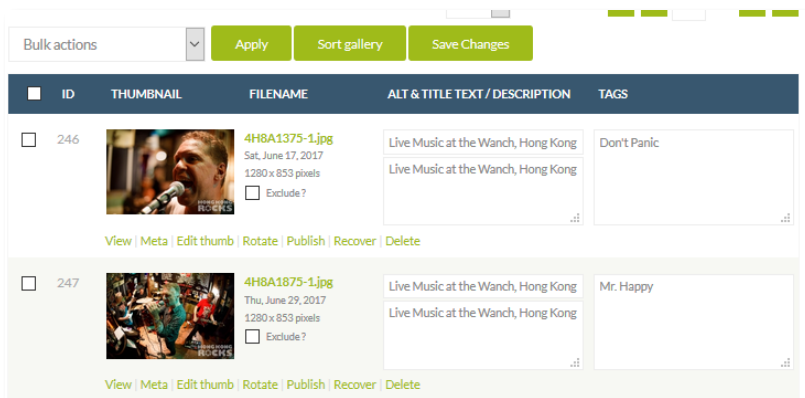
Bulk actions

Apply Sort gallery Save Changes

| ID | THUMBNAIL | FILENAME | ALT & TITLE TEXT / DESCRIPTION | TAGS |
|---|---|---|---|---|
| 246 | HONG KONG ROCKS | 4H8A1375-1.jpg Sat, June 17, 2017 1280 x 853 pixels Exclude ? | Live Music at the Wanch, Hong Kong / Live Music at the Wanch, Hong Kong | Don't Panic |
| 247 | HONG KONG ROCKS | 4H8A1875-1.jpg Thu, June 29, 2017 1280 x 853 pixels Exclude ? | Live Music at the Wanch, Hong Kong / Live Music at the Wanch, Hong Kong | Mr. Happy |

View | Meta | Edit thumb | Rotate | Publish | Recover | Delete

View | Meta | Edit thumb | Rotate | Publish | Recover | Delete